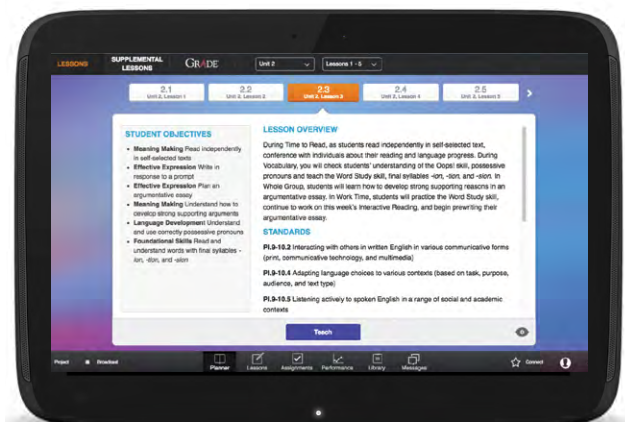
LESSONS SUPPLEMENTAL LESSONS GRADE Unit 2 Lessons 1 - 5

2.1 Unit 2, Lesson 1
2.2 Unit 2, Lesson 2
2.3 Unit 2, Lesson 3
2.4 Unit 2, Lesson 4
2.5 Unit 2, Lesson 5

STUDENT OBJECTIVES

- Meaning Making Read independently in self-selected texts
- Effective Expression Write in response to a prompt
- Effective Expression Plan an argumentative essay
- Meaning Making Understand how to develop strong supporting arguments
- Language Development Understand and use correctly possessive pronouns
- Foundational Skills Read and understand words with final syllables -ion, -tion, and -sion

LESSON OVERVIEW

During Time to Read, as students read independently in self-selected text, conference with individuals about their reading and language progress. During Vocabulary, you will check students' understanding of the Oops! skill, possessive pronouns and teach the Word Study skill, final syllables -ion, -tion, and -sion. In Whole Group, students will learn how to develop strong supporting reasons in an argumentative essay. In Work Time, students will practice the Word Study skill, continue to work on this week's Interactive Reading, and begin prewriting their argumentative essay.

STANDARDS

PI.9-10.2 Interacting with others in written English in various communicative forms (print, communicative technology, and multimedia)

PI.9-10.4 Adapting language choices to various contexts (based on task, purpose, audience, and text type)

PI.9-10.5 Listening actively to spoken English in a range of social and academic contexts

Teach

Project Broadcast Planner Lessons Assignments Performance Library Messages Connect